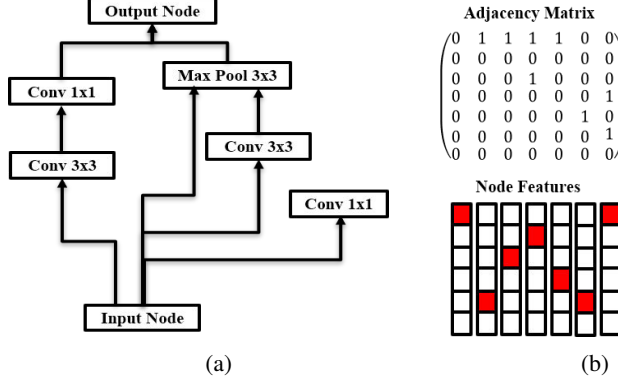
Output Node

Conv 1x1

Max Pool 3x3

Conv 3x3

Conv 3x3

Conv 1x1

Input Node

Adjacency Matrix

$\begin{pmatrix} 0 & 1 & 1 & 1 & 1 & 0 & 0 \\ 0 & 0 & 0 & 0 & 0 & 0 & 0 \\ 0 & 0 & 0 & 1 & 0 & 0 & 0 \\ 0 & 0 & 0 & 0 & 0 & 0 & 1 \\ 0 & 0 & 0 & 0 & 0 & 1 & 0 \\ 0 & 0 & 0 & 0 & 0 & 0 & 1 \\ 0 & 0 & 0 & 0 & 0 & 0 & 0 \end{pmatrix}$

Node Features

(a)

(b)